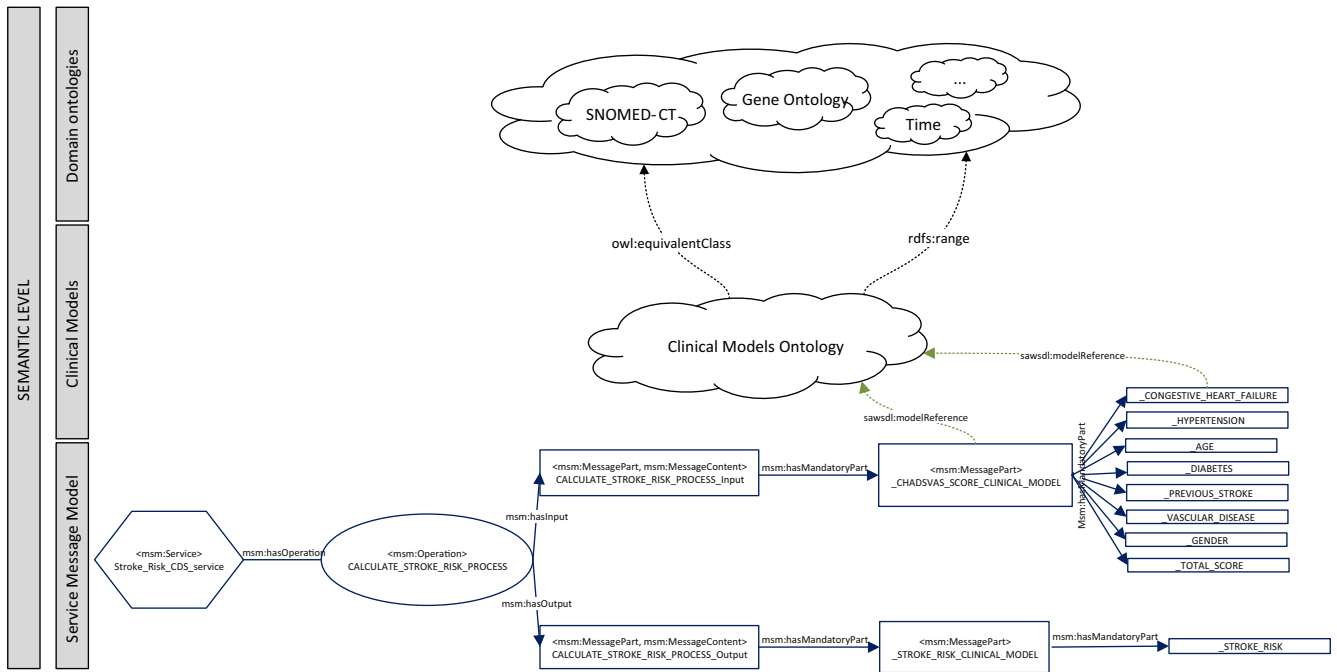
SEMANTIC LEVEL

Domain ontologies

Clinical Models

Service Message Model

SNOMED-CT

Gene Ontology

...

Time

owl:equivalentClass

rdfs:range

Clinical Models Ontology

sawsdl:modelReference

sawsdl:modelReference

<msm:Service>
Stroke_Risk_CDS_service

msm:hasOperation

<msm:Operation>
CALCULATE_STROKE_RISK_PROCESS

msm:hasInput

msm:hasOutput

<msm:MessagePart, msm:MessageContent>
CALCULATE_STROKE_RISK_PROCESS_Input

msm:hasMandatoryPart

<msm:MessagePart>
_CHADSVAS_SCORE_CLINICAL_MODEL

Msm:hasMandatoryPart

_CONGESTIVE_HEART_FAILURE

_HYPERTENSION

_AGE

_DIABETES

_PREVIOUS_STROKE

_VASCULAR_DISEASE

_GENDER

_TOTAL_SCORE

<msm:MessagePart, msm:MessageContent>
CALCULATE_STROKE_RISK_PROCESS_Output

msm:hasMandatoryPart

<msm:MessagePart>
_STROKE_RISK_CLINICAL_MODEL

msm:hasMandatoryPart

_STROKE_RISK